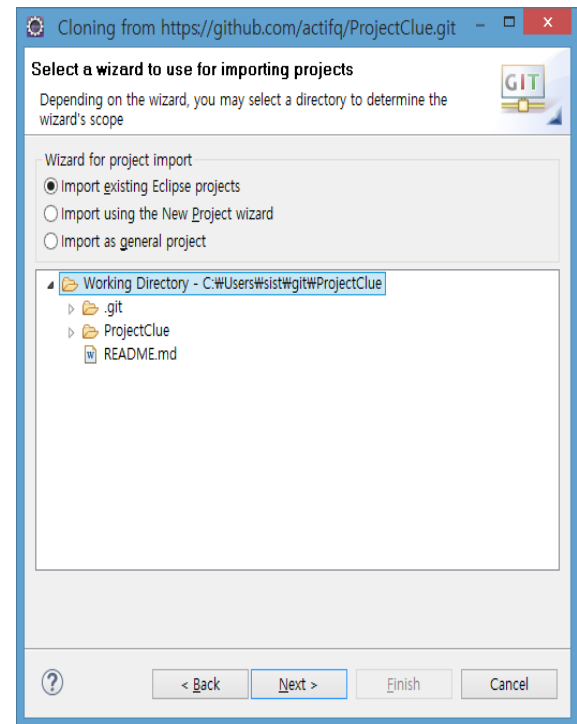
Cloning from https://github.com/actifq/ProjectClue.git

Select a wizard to use for importing projects

Depending on the wizard, you may select a directory to determine the wizard's scope

GIT

Wizard for project import

Import existing Eclipse projects

Import using the New Project wizard

Import as general project

Working Directory - C:₩Users₩sist₩git₩ProjectClue

.git

ProjectClue

README.md

?

< Back

Next >

Finish

Cancel